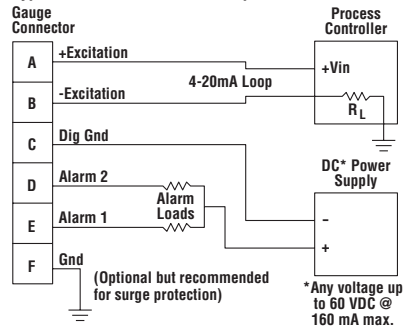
Gauge Connector

Process Controller

A +Excitation

4-20mA Loop

+Vin

B -Excitation

$R_L$

C Dig Gnd

DC* Power Supply

D Alarm 2

Alarm Loads

E Alarm 1

–

+

F Gnd

(Optional but recommended for surge protection)

*Any voltage up to 60 VDC @ 160 mA max.